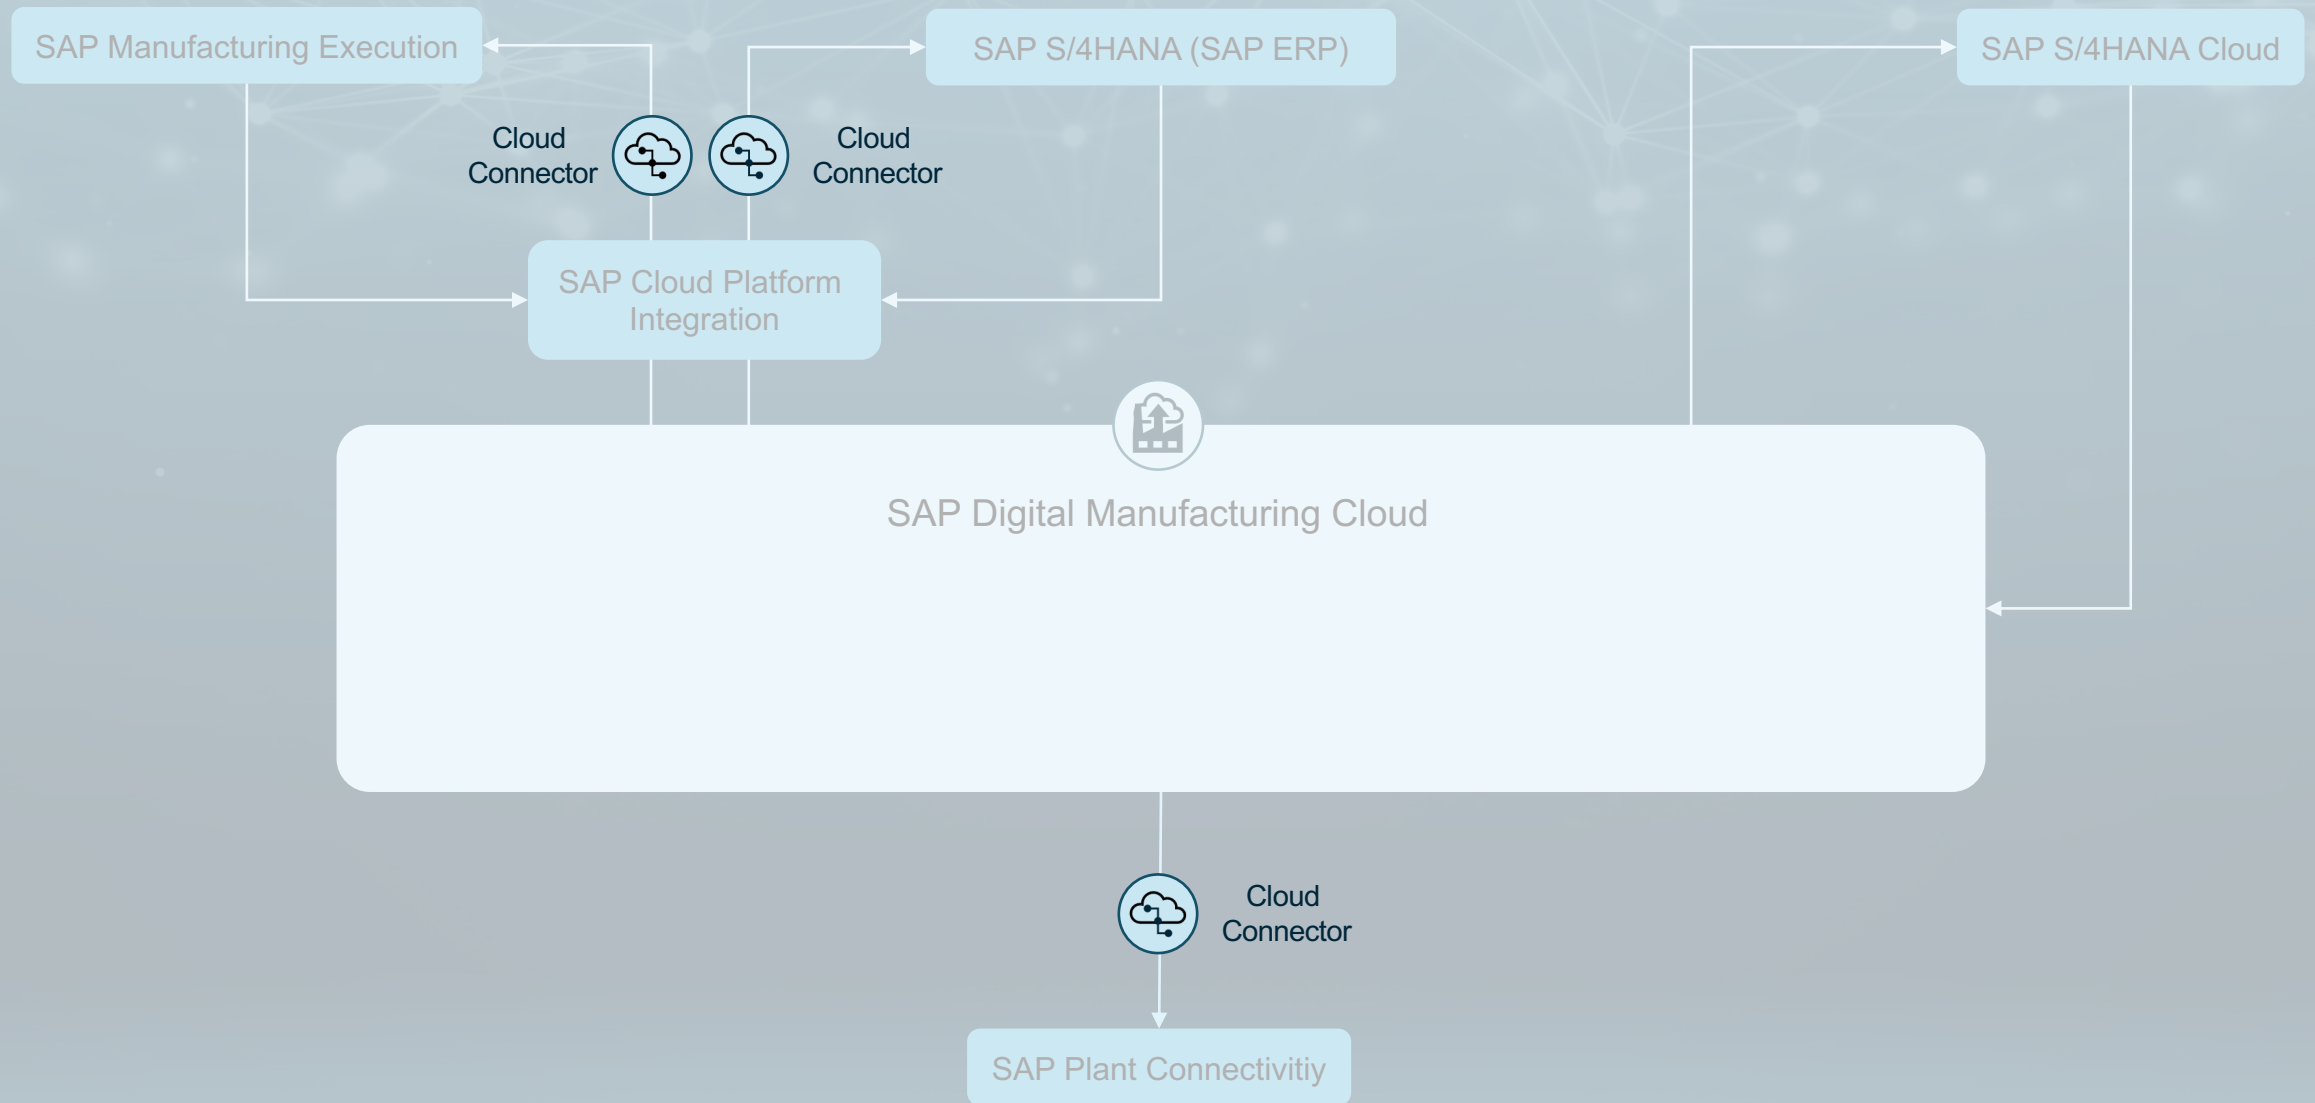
SAP Manufacturing Execution

SAP S/4HANA (SAP ERP)

SAP S/4HANA Cloud

Cloud Connector

Cloud Connector

SAP Cloud Platform Integration

SAP Digital Manufacturing Cloud

Cloud Connector

SAP Plant Connectivitiy